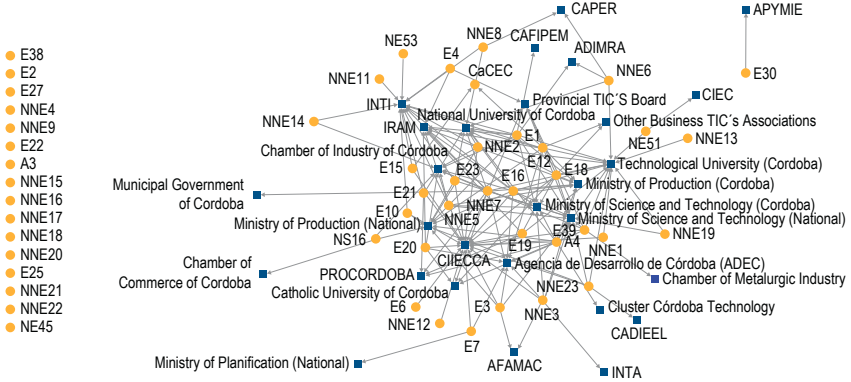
E38
E2
E27
NNE4
NNE9
E22
A3
NNE15
NNE16
NNE17
NNE18
NNE20
E25
NNE21
NNE22
NE45

CAPER
APYMIE
NNE8
CAFIPEM
ADIMRA
NE53
E4
NNE6
E30
NNE11
CaCEC
Provincial TIC´S Board
CIEC
INTI
National University of Cordoba
NNE14
Other Business TIC´s Associations
IRAM
NE51
NNE13
E1
NNE2
Chamber of Industry of Córdoba
E12
E18
Technological University (Cordoba)
E15
E23
E16
Ministry of Production (Cordoba)
Municipal Government of Cordoba
E21
NNE7
Ministry of Science and Technology (Cordoba)
E10
Ministry of Science and Technology (National)
Ministry of Production (National)
NNE5
NS16
E39
NNE19
E20
A4
NNE1
CIIECCA
E19
Chamber of Commerce of Cordoba
PROCORDOBA
Agencia de Desarrollo de Córdoba (ADEC)
Chamber of Metalurgic Industry
Catholic University of Cordoba
NNE23
E6
E3
Cluster Córdoba Technology
NNE12
NNE3
CADIEEL
E7
Ministry of Planification (National)
AFAMAC
INTA